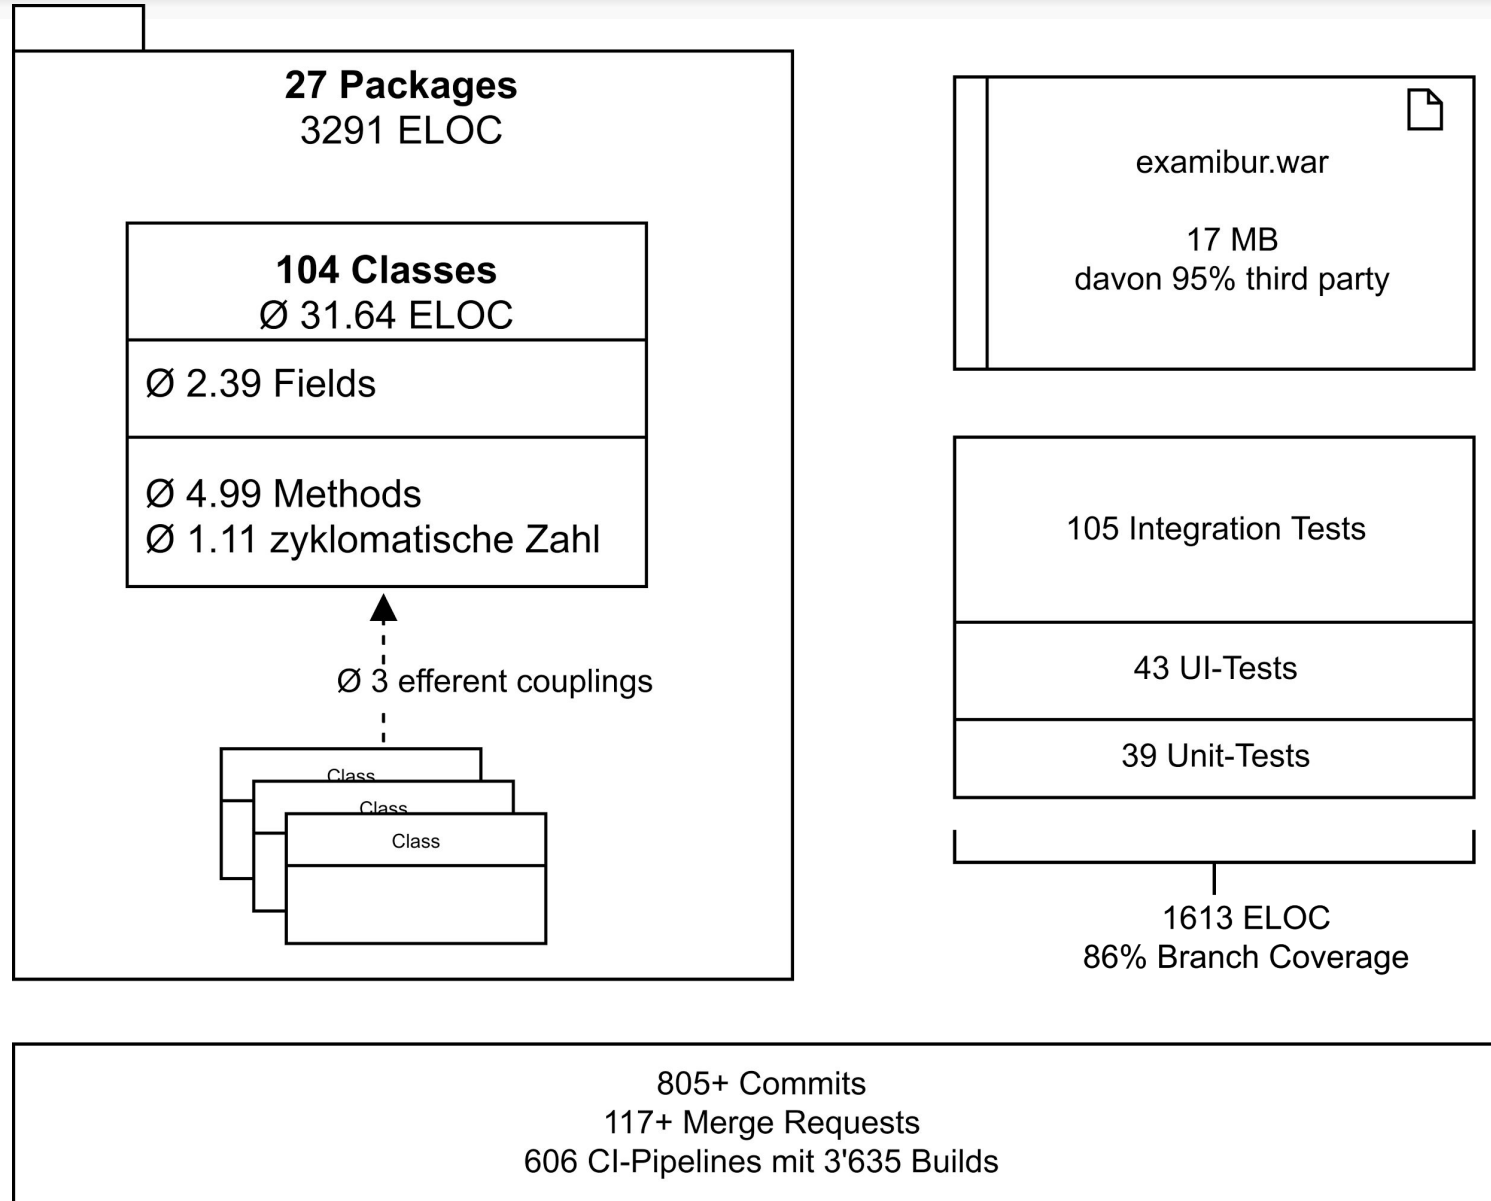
27 Packages
3291 ELOC

104 Classes
Ø 31.64 ELOC

Ø 2.39 Fields

Ø 4.99 Methods
Ø 1.11 zyklomatische Zahl

Ø 3 efferent couplings

Class
Class
Class

examibur.war

17 MB
davon 95% third party

105 Integration Tests

43 UI-Tests

39 Unit-Tests

1613 ELOC
86% Branch Coverage

805+ Commits
117+ Merge Requests
606 CI-Pipelines mit 3'635 Builds